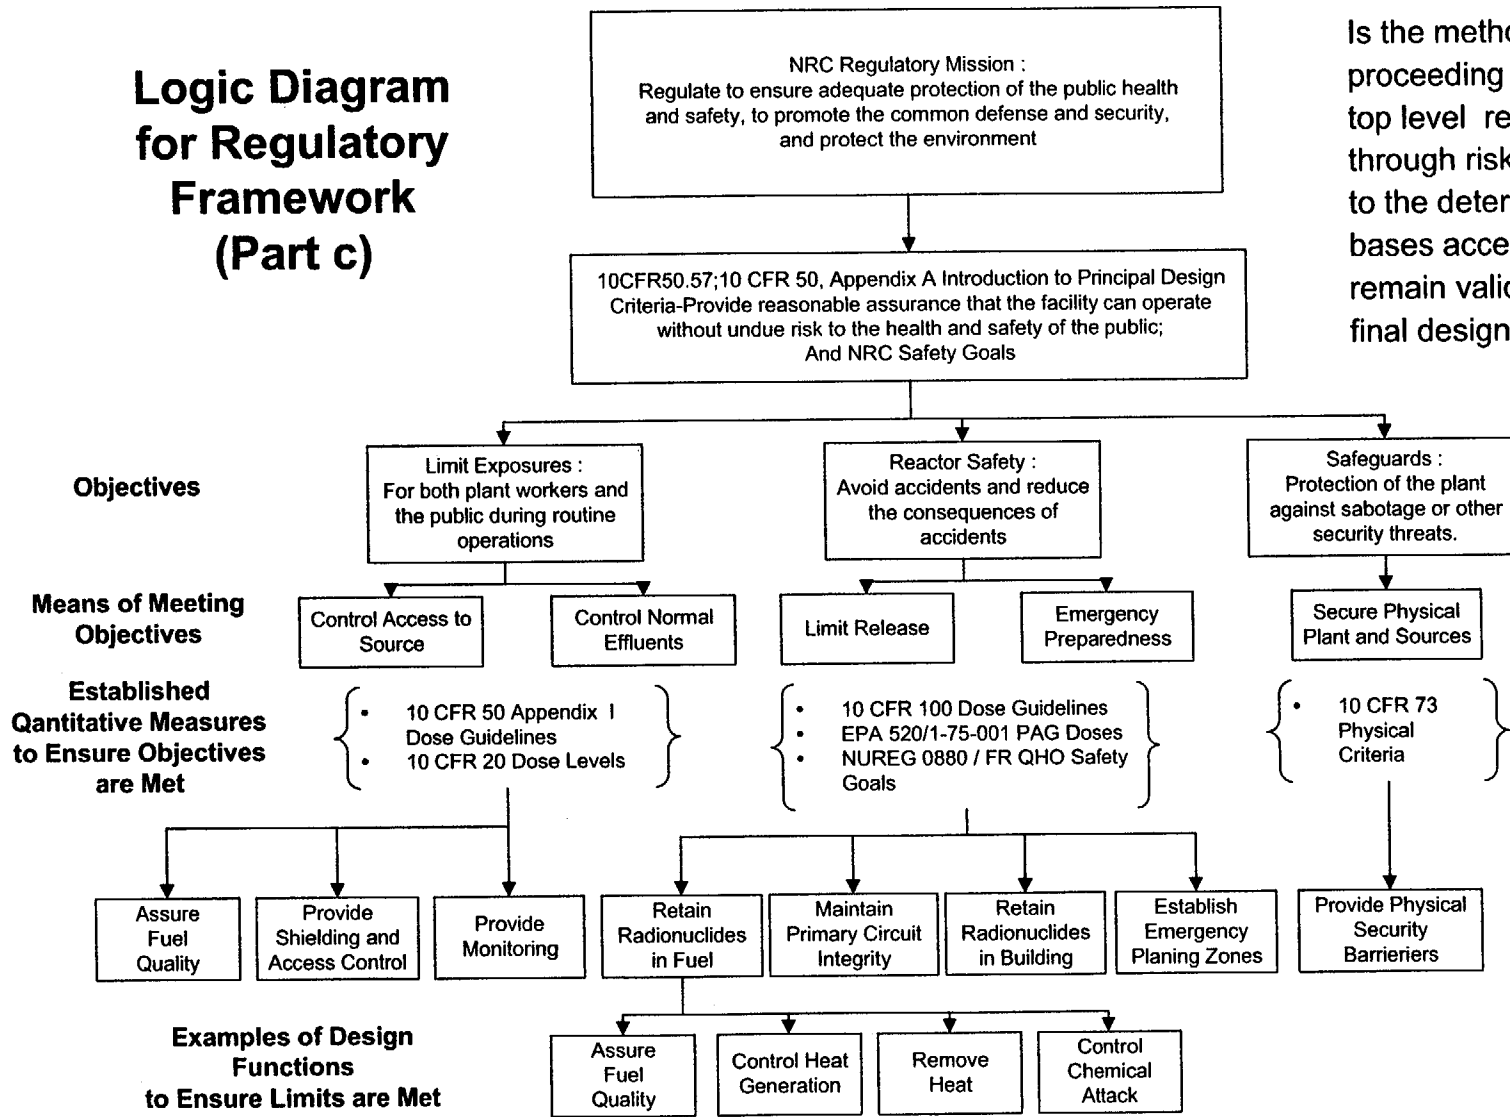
Logic Diagram for Regulatory Framework (Part c)

NRC Regulatory Mission : Regulate to ensure adequate protection of the public health and safety, to promote the common defense and security, and protect the environment

Is the metho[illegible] proceeding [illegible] top level re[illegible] through risk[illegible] to the deter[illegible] bases acce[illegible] remain valic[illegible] final design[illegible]

10CFR50.57;10 CFR 50, Appendix A Introduction to Principal Design Criteria-Provide reasonable assurance that the facility can operate without undue risk to the health and safety of the public; And NRC Safety Goals

Objectives

Limit Exposures : For both plant workers and the public during routine operations

Reactor Safety : Avoid accidents and reduce the consequences of accidents

Safeguards : Protection of the plant against sabotage or other security threats.

Means of Meeting Objectives

Control Access to Source

Control Normal Effluents

Limit Release

Emergency Preparedness

Secure Physical Plant and Sources

Established Qantitative Measures to Ensure Objectives are Met

- 10 CFR 50 Appendix I Dose Guidelines
- 10 CFR 20 Dose Levels

- 10 CFR 100 Dose Guidelines
- EPA 520/1-75-001 PAG Doses
- NUREG 0880 / FR QHO Safety Goals

- 10 CFR 73 Physical Criteria

Assure Fuel Quality

Provide Shielding and Access Control

Provide Monitoring

Retain Radionuclides in Fuel

Maintain Primary Circuit Integrity

Retain Radionuclides in Building

Establish Emergency Planing Zones

Provide Physical Security Barrieriers

Examples of Design Functions to Ensure Limits are Met

Assure Fuel Quality

Control Heat Generation

Remove Heat

Control Chemical Attack